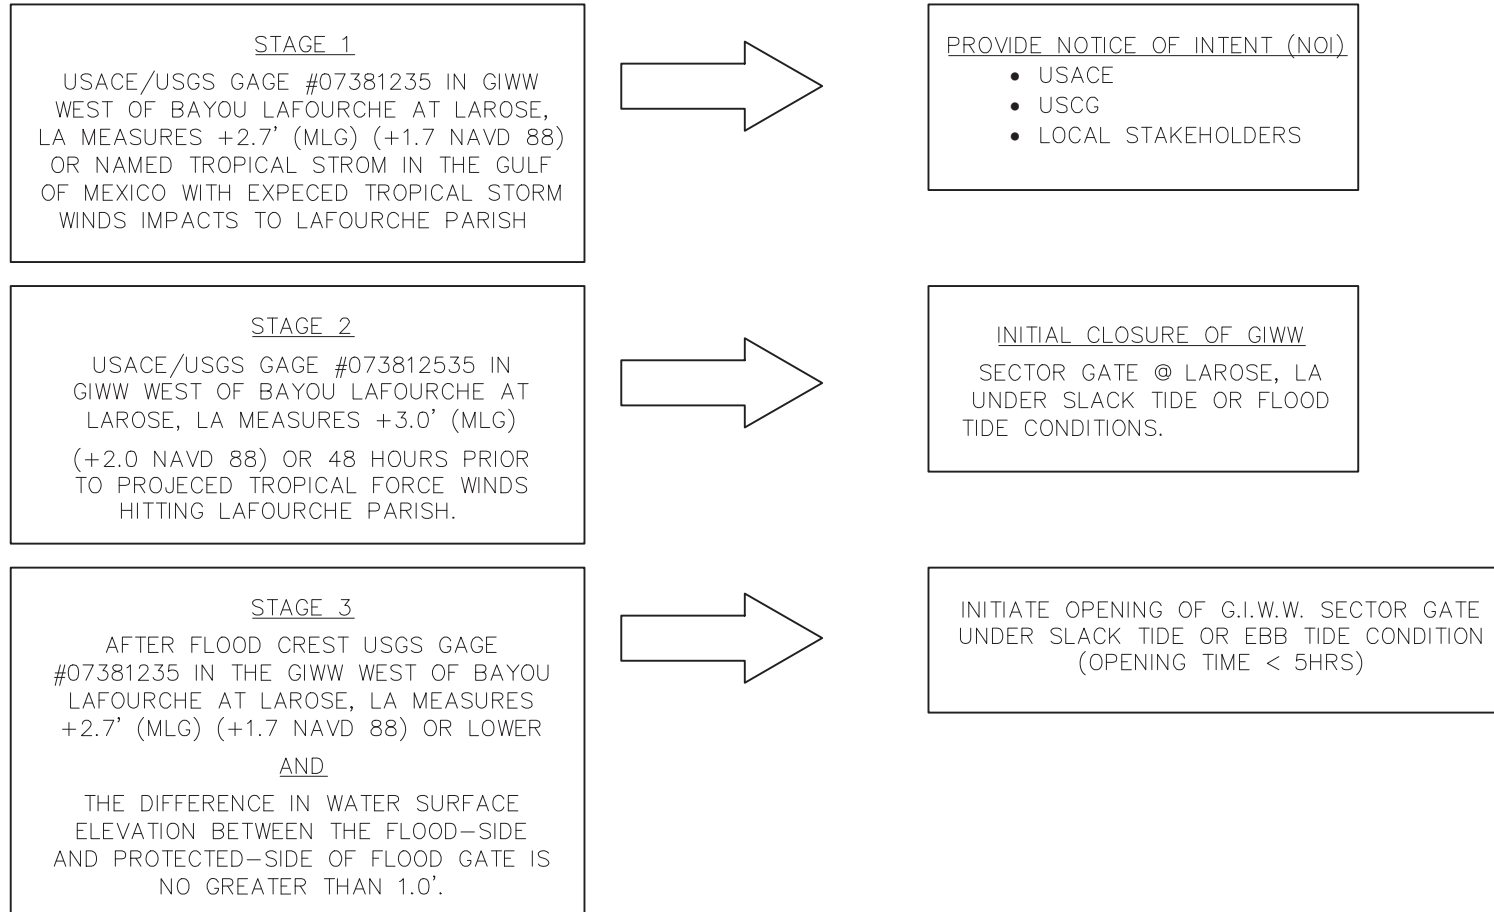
STAGE 1

USACE/USGS GAGE #07381235 IN GIWW WEST OF BAYOU LAFOURCHE AT LAROSE, LA MEASURES +2.7' (MLG) (+1.7 NAVD 88) OR NAMED TROPICAL STROM IN THE GULF OF MEXICO WITH EXPECED TROPICAL STORM WINDS IMPACTS TO LAFOURCHE PARISH

PROVIDE NOTICE OF INTENT (NOI)
• USACE
• USCG
• LOCAL STAKEHOLDERS

STAGE 2

USACE/USGS GAGE #073812535 IN GIWW WEST OF BAYOU LAFOURCHE AT LAROSE, LA MEASURES +3.0' (MLG)

(+2.0 NAVD 88) OR 48 HOURS PRIOR TO PROJECED TROPICAL FORCE WINDS HITTING LAFOURCHE PARISH.

INITIAL CLOSURE OF GIWW

SECTOR GATE @ LAROSE, LA UNDER SLACK TIDE OR FLOOD TIDE CONDITIONS.

STAGE 3

AFTER FLOOD CREST USGS GAGE #07381235 IN THE GIWW WEST OF BAYOU LAFOURCHE AT LAROSE, LA MEASURES +2.7' (MLG) (+1.7 NAVD 88) OR LOWER

AND

THE DIFFERENCE IN WATER SURFACE ELEVATION BETWEEN THE FLOOD-SIDE AND PROTECTED-SIDE OF FLOOD GATE IS NO GREATER THAN 1.0'.

INITIATE OPENING OF G.I.W.W. SECTOR GATE UNDER SLACK TIDE OR EBB TIDE CONDITION (OPENING TIME < 5HRS)